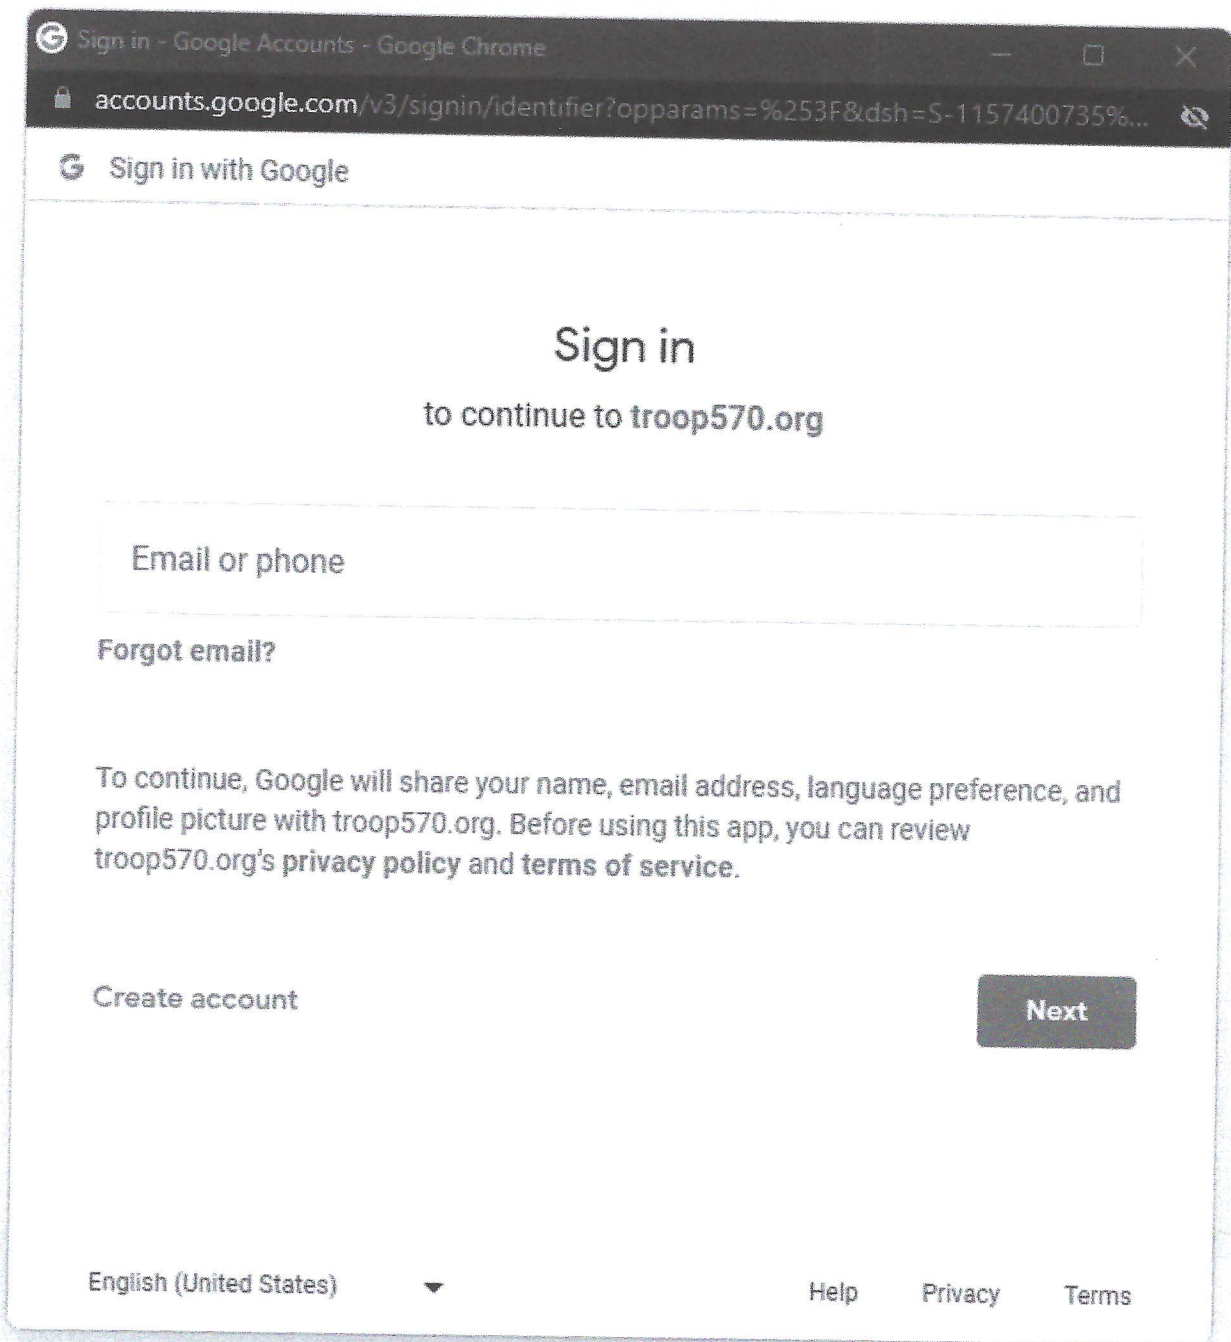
Sign in - Google Accounts - Google Chrome

accounts.google.com/v3/signin/identifier?opparams=%253F&dsh=S-1157400735%...

Sign in with Google

Sign in

to continue to troop570.org

Email or phone

Forgot email?

To continue, Google will share your name, email address, language preference, and profile picture with troop570.org. Before using this app, you can review troop570.org's privacy policy and terms of service.

Create account

Next

English (United States)

Help Privacy Terms